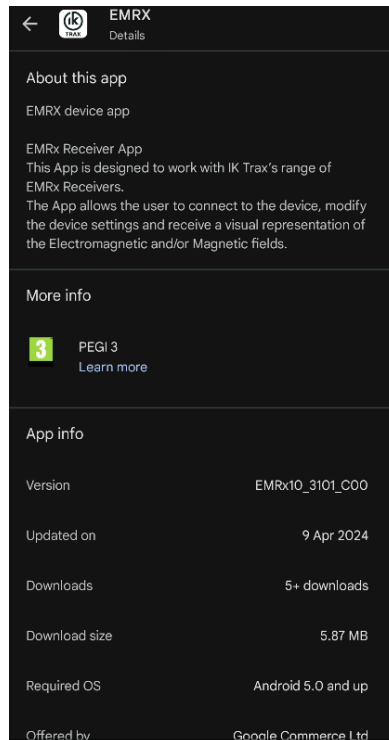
EMRX
Details

About this app

EMRX device app

EMRx Receiver App
This App is designed to work with IK Trax's range of EMRx Receivers.
The App allows the user to connect to the device, modify the device settings and receive a visual representation of the Electromagnetic and/or Magnetic fields.

More info

3
PEGI 3
Learn more

App info

| | |
|---|---|
| Version | EMRx10_3101_C00 |
| Updated on | 9 Apr 2024 |
| Downloads | 5+ downloads |
| Download size | 5.87 MB |
| Required OS | Android 5.0 and up |
| Offered by | Google Commerce Ltd |